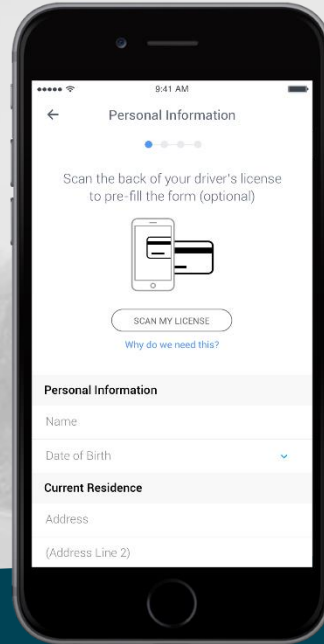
9:41 AM

←

Personal Information

Scan the back of your driver's license to pre-fill the form (optional)

SCAN MY LICENSE

Why do we need this?

Personal Information

Name

Date of Birth

Current Residence

Address

(Address Line 2)